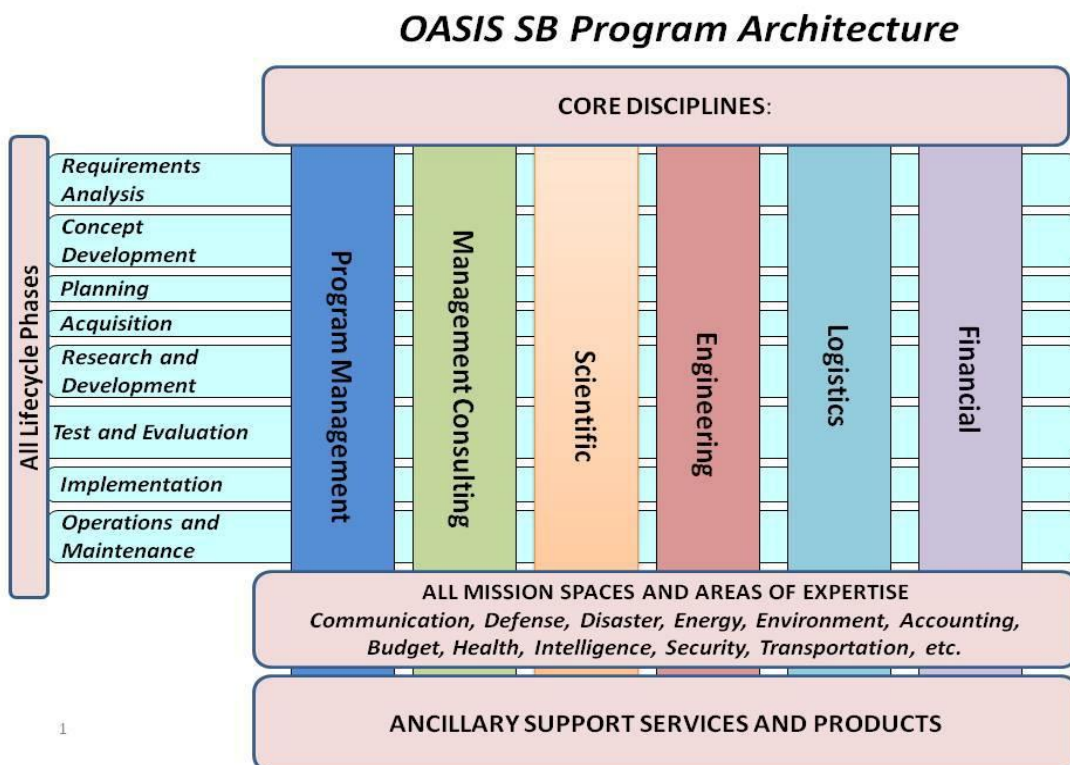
OASIS SB Program Architecture

CORE DISCIPLINES:

All Lifecycle Phases

Requirements Analysis
Concept Development
Planning
Acquisition
Research and Development
Test and Evaluation
Implementation
Operations and Maintenance

Program Management
Management Consulting
Scientific
Engineering
Logistics
Financial

ALL MISSION SPACES AND AREAS OF EXPERTISE
Communication, Defense, Disaster, Energy, Environment, Accounting, Budget, Health, Intelligence, Security, Transportation, etc.

ANCILLARY SUPPORT SERVICES AND PRODUCTS

1